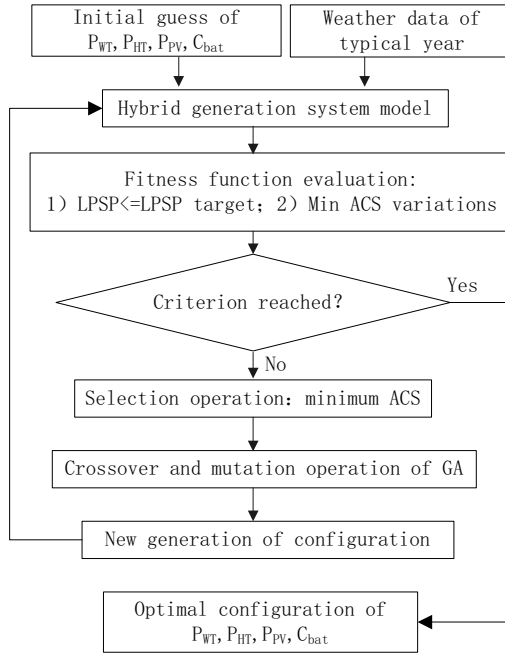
Initial guess of
$P_{WT}$, $P_{HT}$, $P_{PV}$, $C_{bat}$

Weather data of
typical year

Hybrid generation system model

Fitness function evaluation:
1) LPSP<=LPSP target; 2) Min ACS variations

Criterion reached?

Yes

No

Selection operation: minimum ACS

Crossover and mutation operation of GA

New generation of configuration

Optimal configuration of
$P_{WT}$, $P_{HT}$, $P_{PV}$, $C_{bat}$